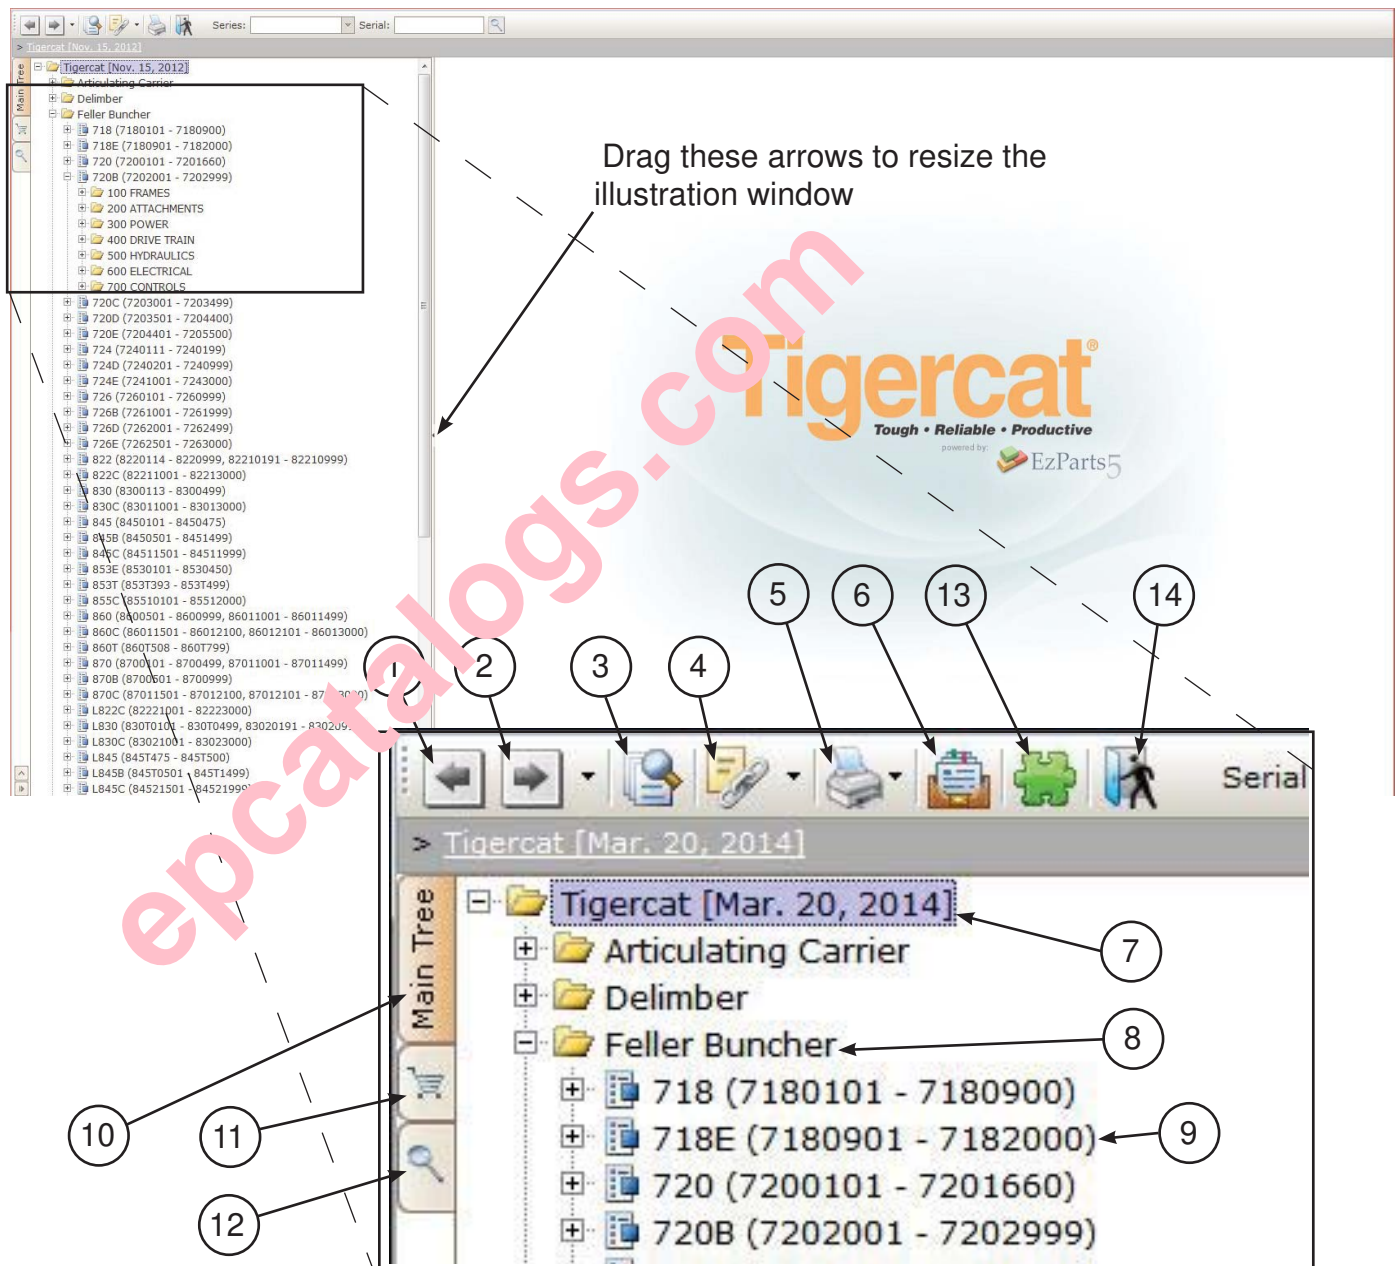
Series: Serial:

> Tigercat [Nov. 15, 2012]

Main Tree

Tigercat [Nov. 15, 2012]
Articulating Carrier
Delimber
Feller Buncher
718 (7180101 - 7180900)
718E (7180901 - 7182000)
720 (7200101 - 7201660)
720B (7202001 - 7202999)
100 FRAMES
200 ATTACHMENTS
300 POWER
400 DRIVE TRAIN
500 HYDRAULICS
600 ELECTRICAL
700 CONTROLS
720C (7203001 - 7203499)
720D (7203501 - 7204400)
720E (7204401 - 7205500)
724 (7240111 - 7240199)
724D (7240201 - 7240999)
724E (7241001 - 7243000)
726 (7260101 - 7260999)
726B (7261001 - 7261999)
726D (7262001 - 7262499)
726E (7262501 - 7263000)
822 (8220114 - 8220999, 82210191 - 82210999)
822C (82211001 - 82213000)
830 (8300113 - 8300499)
830C (83011001 - 83013000)
845 (8450101 - 8450475)
845B (8450501 - 8451499)
845C (84511501 - 84511999)
853E (8530101 - 8530450)
853T (853T393 - 853T499)
855C (85510101 - 85512000)
860 (8600501 - 8600999, 86011001 - 86011499)
860C (86011501 - 86012100, 86012101 - 86013000)
860T (860T508 - 860T799)
870 (8700101 - 8700499, 87011001 - 87011499)
870B (8700501 - 8700999)
870C (87011501 - 87012100, 87012101 - 87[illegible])
L822C (82221001 - 82223000)
L830 (830T0101 - 830T0499, 83020191 - 83020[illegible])
L830C (83021001 - 83023000)
L845 (845T475 - 845T500)
L845B (845T0501 - 845T1499)
L845C (84521501 - 84521999)

Drag these arrows to resize the illustration window

Tigercat®
Tough • Reliable • Productive
powered by:
EzParts5

epcatalogs.com

1 2 3 4 5 6 13 14

Serial

> Tigercat [Mar. 20, 2014]

Main Tree

Tigercat [Mar. 20, 2014]
Articulating Carrier
Delimber
Feller Buncher
718 (7180101 - 7180900)
718E (7180901 - 7182000)
720 (7200101 - 7201660)
720B (7202001 - 7202999)

7
8
9
10
11
12